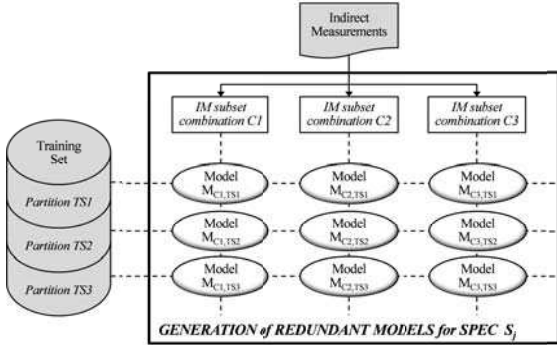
Indirect Measurements

IM subset combination C1

IM subset combination C2

IM subset combination C3

Training Set

Partition TS1

Partition TS2

Partition TS3

Model $M_{C1,TS1}$

Model $M_{C2,TS1}$

Model $M_{C3,TS1}$

Model $M_{C1,TS2}$

Model $M_{C2,TS2}$

Model $M_{C3,TS2}$

Model $M_{C1,TS3}$

Model $M_{C2,TS3}$

Model $M_{C3,TS3}$

GENERATION of REDUNDANT MODELS for SPEC $S_j$